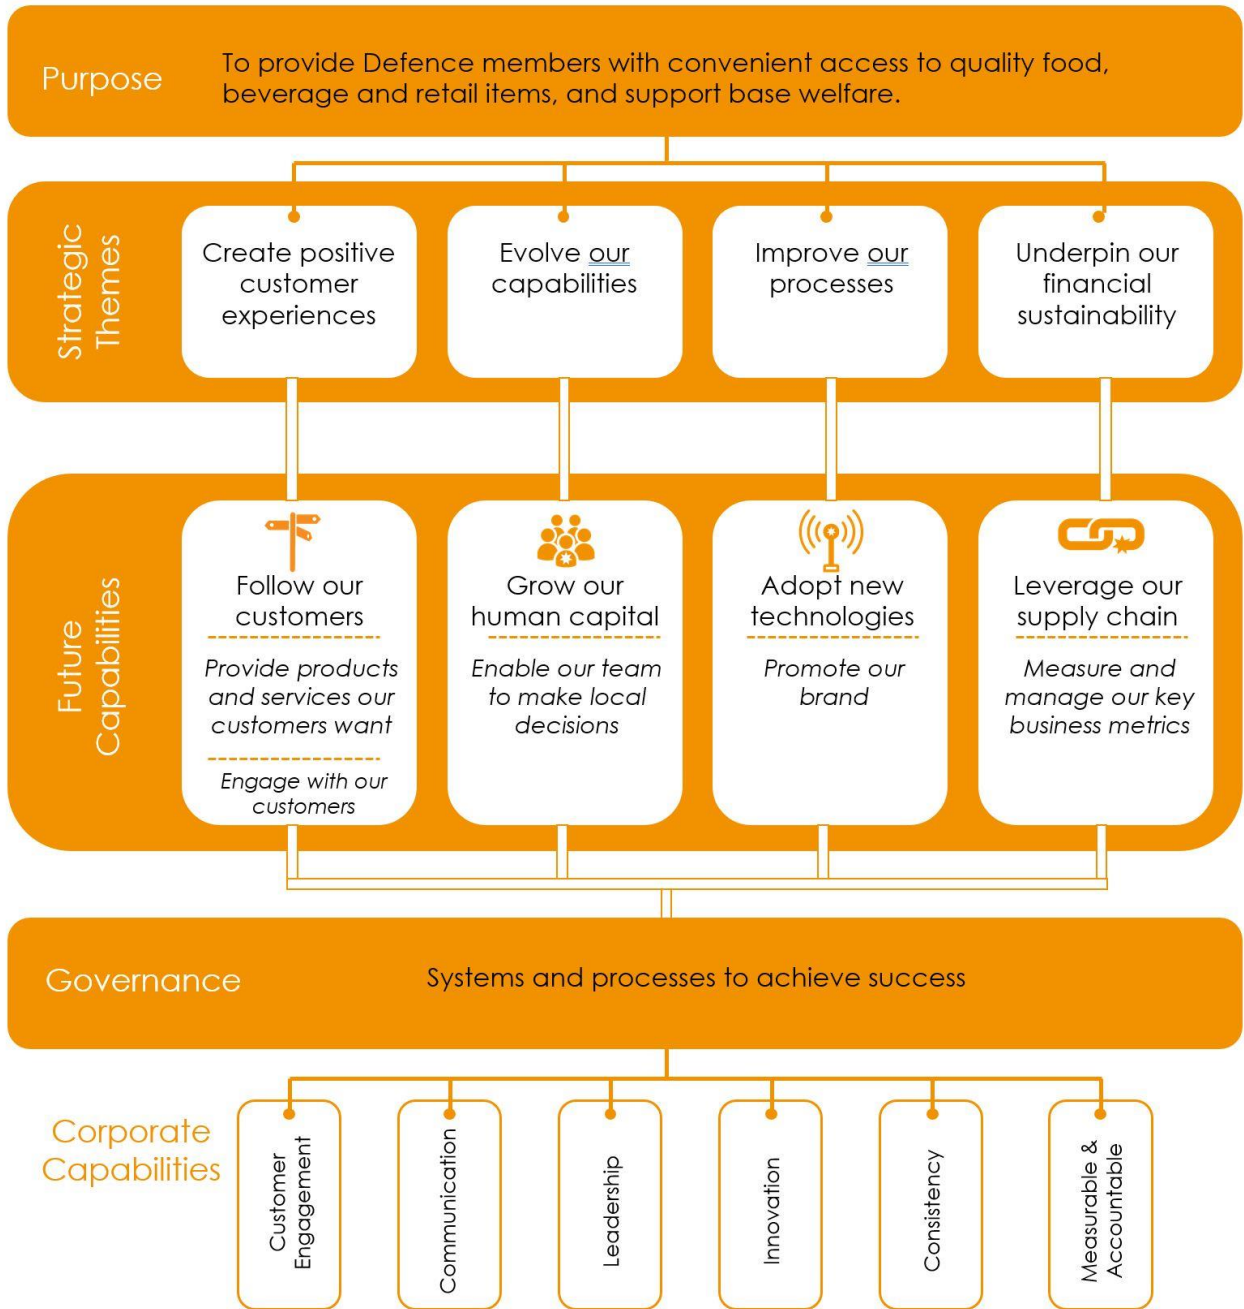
Purpose

To provide Defence members with convenient access to quality food, beverage and retail items, and support base welfare.

Strategic Themes

Create positive customer experiences

Evolve our capabilities

Improve our processes

Underpin our financial sustainability

Future Capabilities

Follow our customers

Provide products and services our customers want

Engage with our customers

Grow our human capital

Enable our team to make local decisions

Adopt new technologies

Promote our brand

Leverage our supply chain

Measure and manage our key business metrics

Governance

Systems and processes to achieve success

Corporate Capabilities

Customer Engagement

Communication

Leadership

Innovation

Consistency

Measurable & Accountable